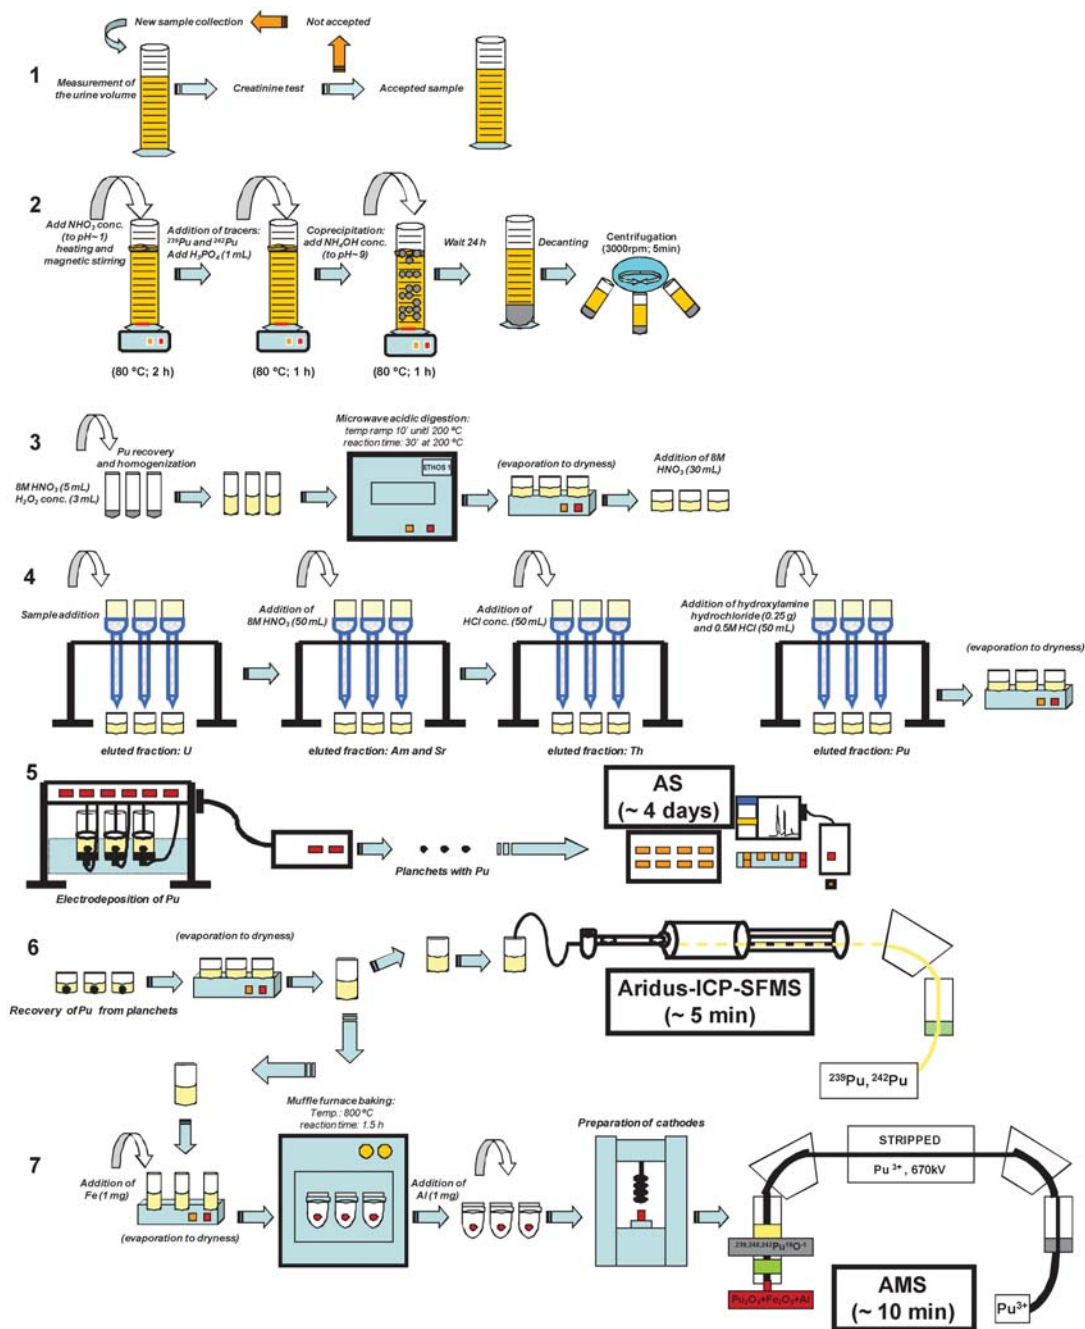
New sample collection
Not accepted

1

Measurement of the urine volume
Creatinine test
Accepted sample

2

Add $NHO_3$ conc. (to pH~1) heating and magnetic stirring
(80 °C; 2 h)
Addition of tracers: $^{239}$Pu and $^{242}$Pu Add $H_3PO_4$ (1 mL)
(80 °C; 1 h)
Coprecipitation: add $NH_4OH$ conc. (to pH~9)
(80 °C; 1 h)
Wait 24 h
Decanting
Centrifugation (3000rpm; 5min)

3

8M $HNO_3$ (5 mL) $H_2O_2$ conc. (3 mL)
Pu recovery and homogenization
Microwave acidic digestion: temp ramp 10' until 200 °C reaction time: 30' at 200 °C
ETHOS 1
(evaporation to dryness)
Addition of 8M $HNO_3$ (30 mL)

4

Sample addition
eluted fraction: U
Addition of 8M $HNO_3$ (50 mL)
eluted fraction: Am and Sr
Addition of HCl conc. (50 mL)
eluted fraction: Th
Addition of hydroxylamine hydrochloride (0.25 g) and 0.5M HCl (50 mL)
eluted fraction: Pu
(evaporation to dryness)

5

Electrodeposition of Pu
Planchets with Pu
AS
(~ 4 days)

6

Recovery of Pu from planchets
(evaporation to dryness)
Aridus-ICP-SFMS
(~ 5 min)
$^{239}$Pu, $^{242}$Pu

7

Addition of Fe (1 mg)
(evaporation to dryness)
Muffle furnace baking: Temp.: 800 °C reaction time: 1.5 h
Addition of Al (1 mg)
Preparation of cathodes
$^{239,240,242}Pu^{16}O^-$
$PuO_2$+$Fe_2O_3$+Al
STRIPPED
$Pu^{3+}$, 670kV
AMS
(~ 10 min)
$Pu^{3+}$